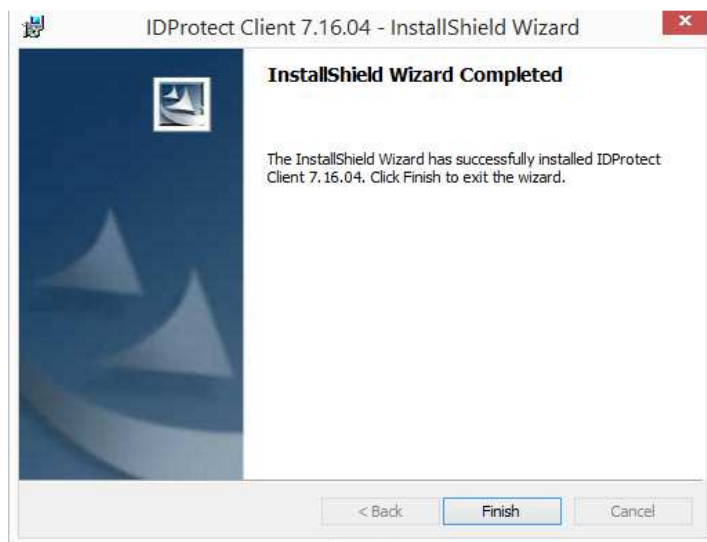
IDProtect Client 7.16.04 - InstallShield Wizard

InstallShield Wizard Completed

The InstallShield Wizard has successfully installed IDProtect Client 7.16.04. Click Finish to exit the wizard.

< Back

Finish

Cancel